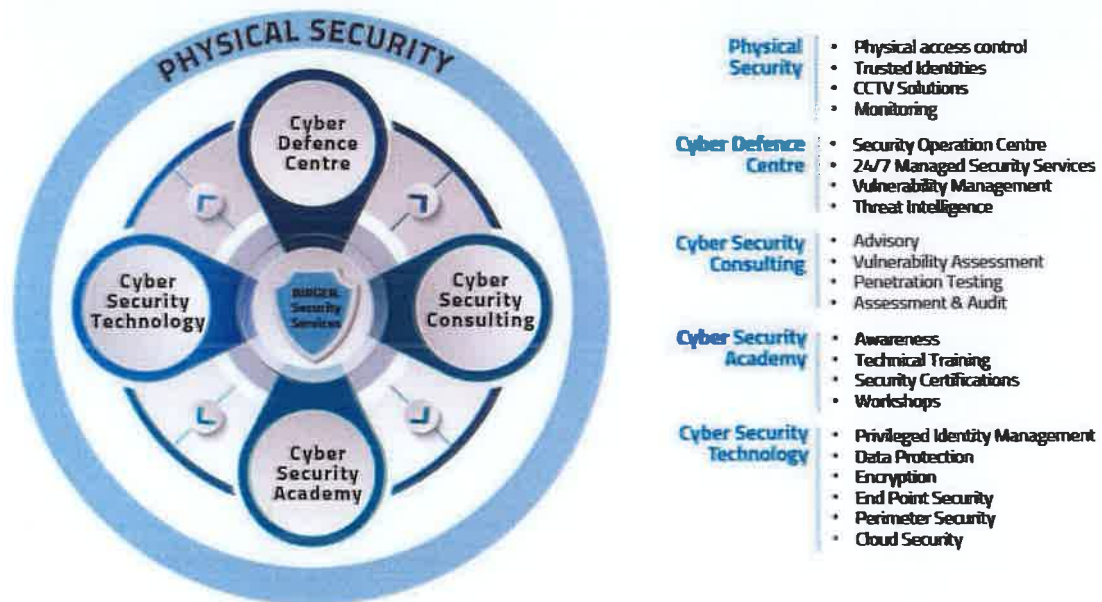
PHYSICAL SECURITY

Cyber Defence Centre

Cyber Security Technology

BURGER Security Services

Cyber Security Consulting

Cyber Security Academy

Physical Security
- Physical access control
- Trusted Identities
- CCTV Solutions
- Monitoring

Cyber Defence Centre
- Security Operation Centre
- 24/7 Managed Security Services
- Vulnerability Management
- Threat Intelligence

Cyber Security Consulting
- Advisory
- Vulnerability Assessment
- Penetration Testing
- Assessment & Audit

Cyber Security Academy
- Awareness
- Technical Training
- Security Certifications
- Workshops

Cyber Security Technology
- Privileged Identity Management
- Data Protection
- Encryption
- End Point Security
- Perimeter Security
- Cloud Security